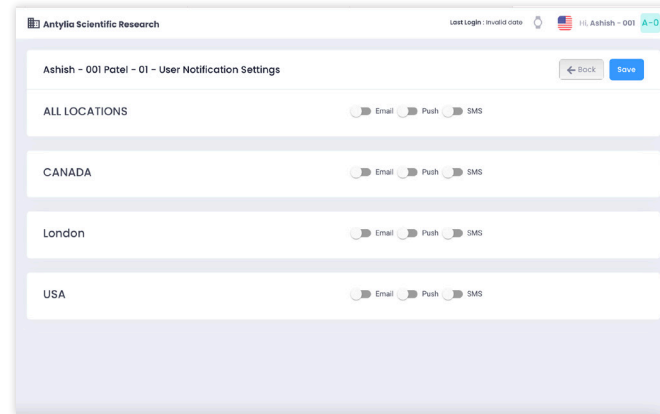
Antylia Scientific Research

Last Login : Invalid date

Hi, Ashish - 001 A-0

Ashish - 001 Patel - 01 - User Notification Settings

Back Save

ALL LOCATIONS

Email Push SMS

CANADA

Email Push SMS

London

Email Push SMS

USA

Email Push SMS